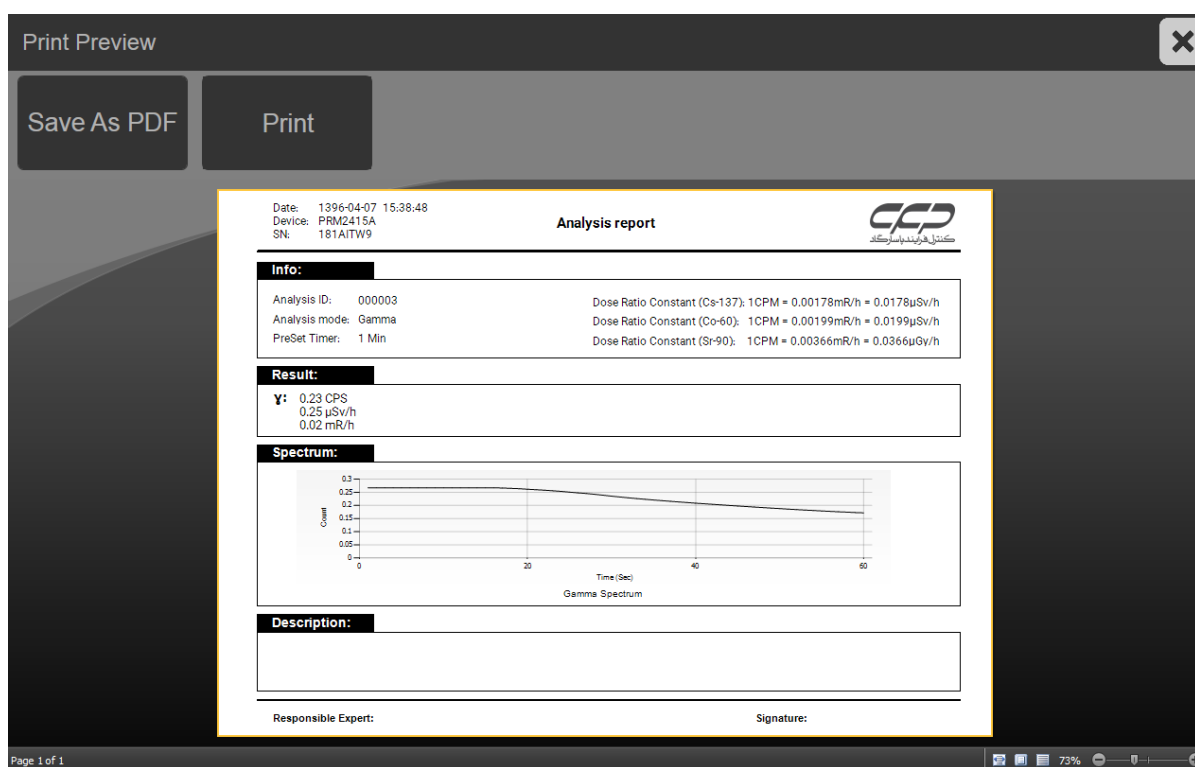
Print Preview

Save As PDF

Print

Date: 1396-04-07 15:38:48
Device: PRM2415A
SN: 181AITW9

Analysis report

کنترل فرایند پاسارگاد

Info:

Analysis ID: 000003
Analysis mode: Gamma
PreSet Timer: 1 Min

Dose Ratio Constant (Cs-137): 1CPM = 0.00178mR/h = 0.0178µSv/h
Dose Ratio Constant (Co-60): 1CPM = 0.00199mR/h = 0.0199µSv/h
Dose Ratio Constant (Sr-90): 1CPM = 0.00366mR/h = 0.0366µGy/h

Result:

γ: 0.23 CPS
0.25 µSv/h
0.02 mR/h

Spectrum:

0.3
0.25
0.2
0.15
0.1
0.05
0
Count
0 20 40 60
Time (Sec)
Gamma Spectrum

Description:

Responsible Expert:

Signature:

Page 1 of 1

73%